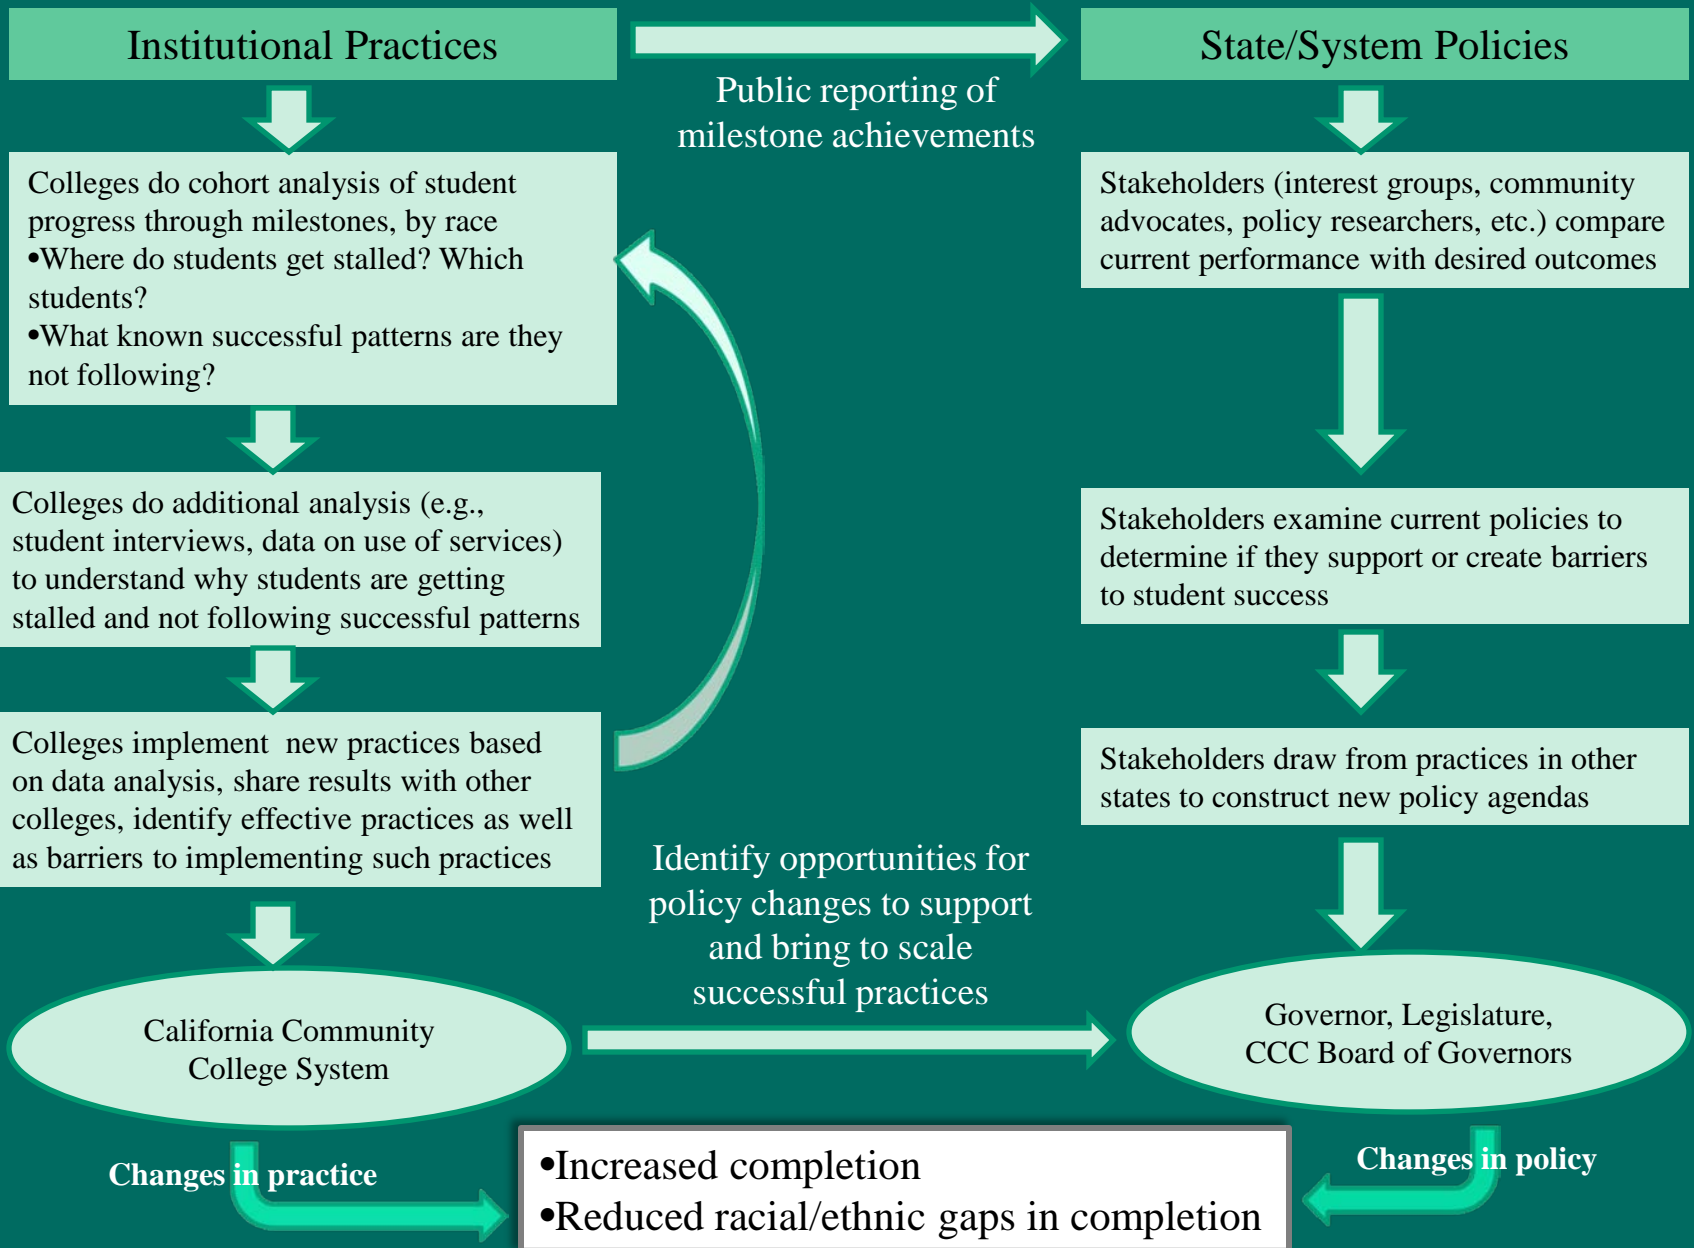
Institutional Practices

State/System Policies

Public reporting of milestone achievements

Colleges do cohort analysis of student progress through milestones, by race
•Where do students get stalled? Which students?
•What known successful patterns are they not following?

Stakeholders (interest groups, community advocates, policy researchers, etc.) compare current performance with desired outcomes

Colleges do additional analysis (e.g., student interviews, data on use of services) to understand why students are getting stalled and not following successful patterns

Stakeholders examine current policies to determine if they support or create barriers to student success

Colleges implement new practices based on data analysis, share results with other colleges, identify effective practices as well as barriers to implementing such practices

Stakeholders draw from practices in other states to construct new policy agendas

Identify opportunities for policy changes to support and bring to scale successful practices

California Community College System

Governor, Legislature, CCC Board of Governors

Changes in practice

•Increased completion
•Reduced racial/ethnic gaps in completion

Changes in policy